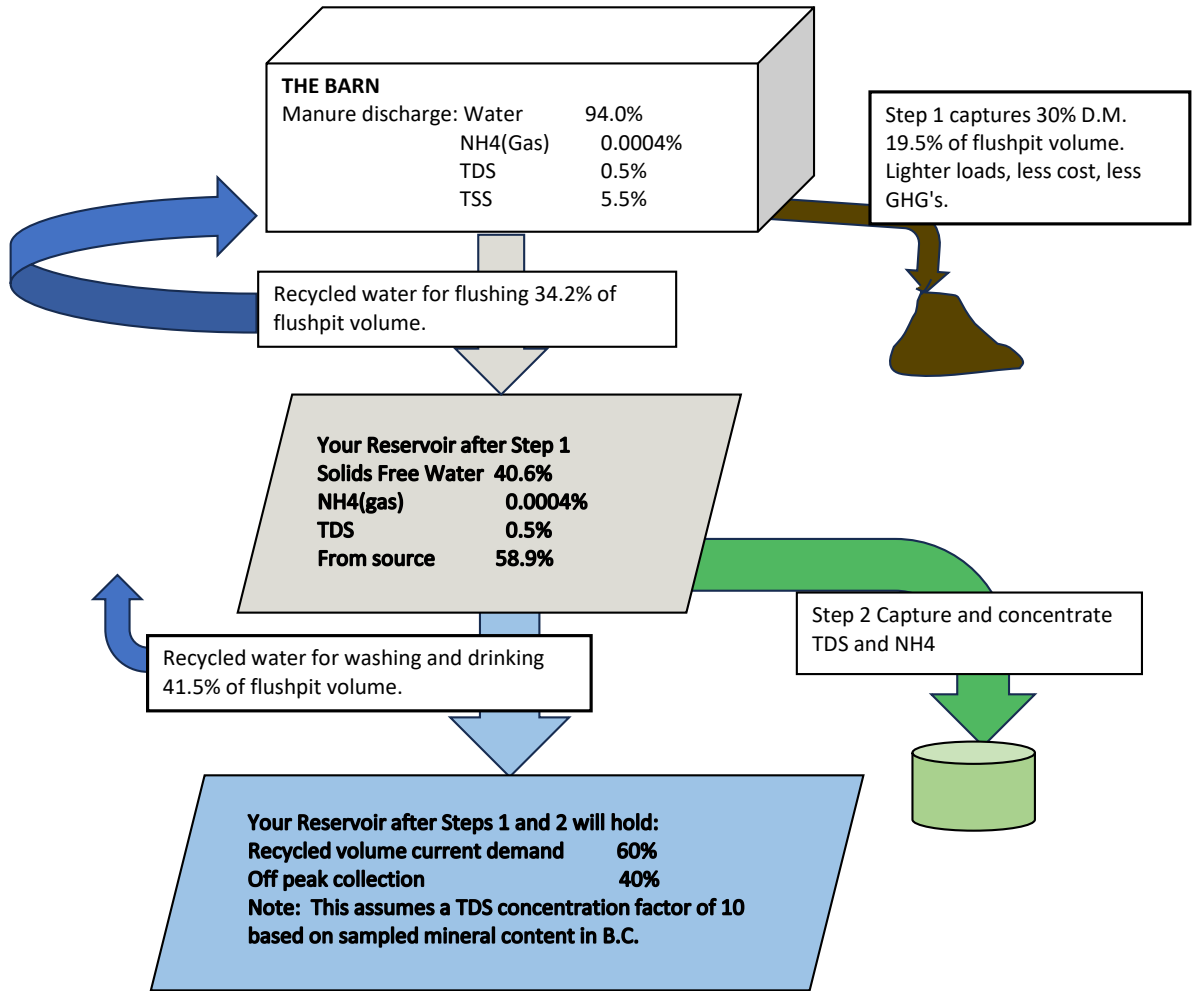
THE BARN
Manure discharge: Water 94.0%
NH4(Gas) 0.0004%
TDS 0.5%
TSS 5.5%

Step 1 captures 30% D.M. 19.5% of flushpit volume. Lighter loads, less cost, less GHG's.

Recycled water for flushing 34.2% of flushpit volume.

Your Reservoir after Step 1
Solids Free Water 40.6%
NH4(gas) 0.0004%
TDS 0.5%
From source 58.9%

Step 2 Capture and concentrate TDS and NH4

Recycled water for washing and drinking 41.5% of flushpit volume.

Your Reservoir after Steps 1 and 2 will hold:
Recycled volume current demand 60%
Off peak collection 40%
Note: This assumes a TDS concentration factor of 10 based on sampled mineral content in B.C.